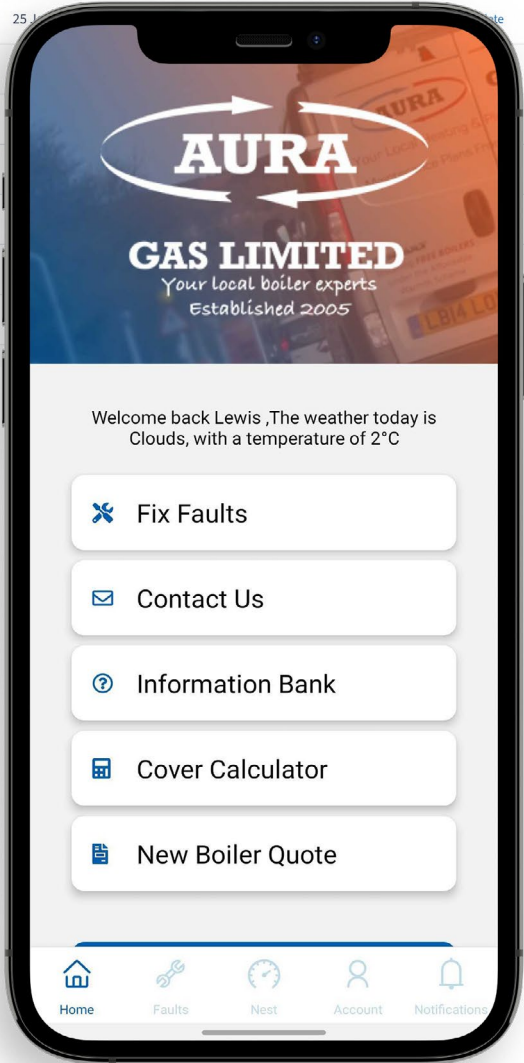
AURA

GAS LIMITED
Your local boiler experts
Established 2005

Welcome back Lewis ,The weather today is Clouds, with a temperature of 2°C

Fix Faults

Contact Us

Information Bank

Cover Calculator

New Boiler Quote

Home
Faults
Nest
Account
Notifications